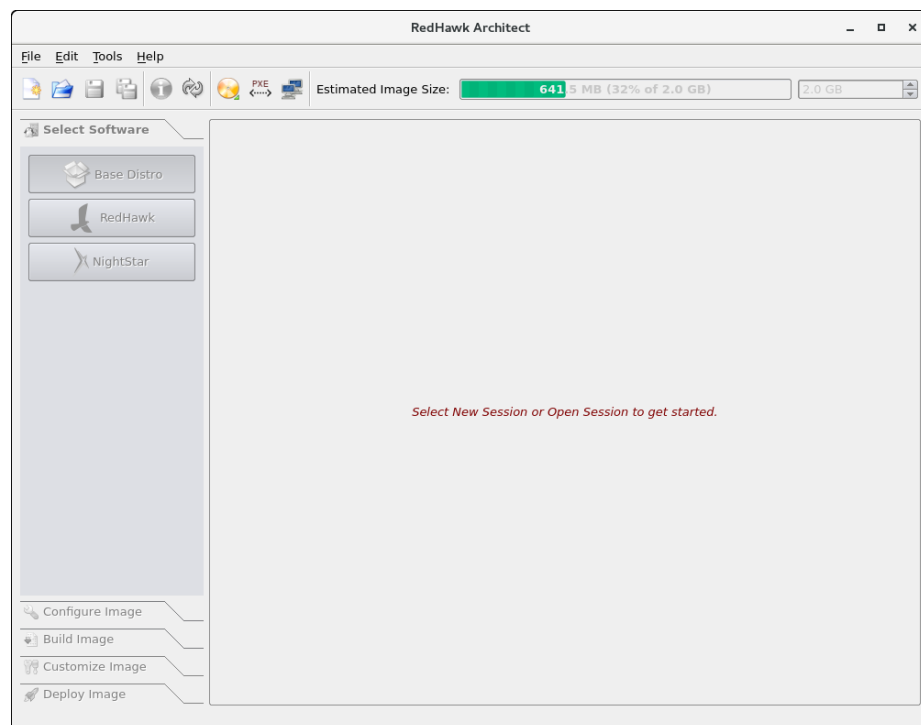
RedHawk Architect

File Edit Tools Help

PXE

Estimated Image Size: 641.5 MB (32% of 2.0 GB)

2.0 GB

Select Software

Base Distro

RedHawk

NightStar

Select New Session or Open Session to get started.

Configure Image

Build Image

Customize Image

Deploy Image